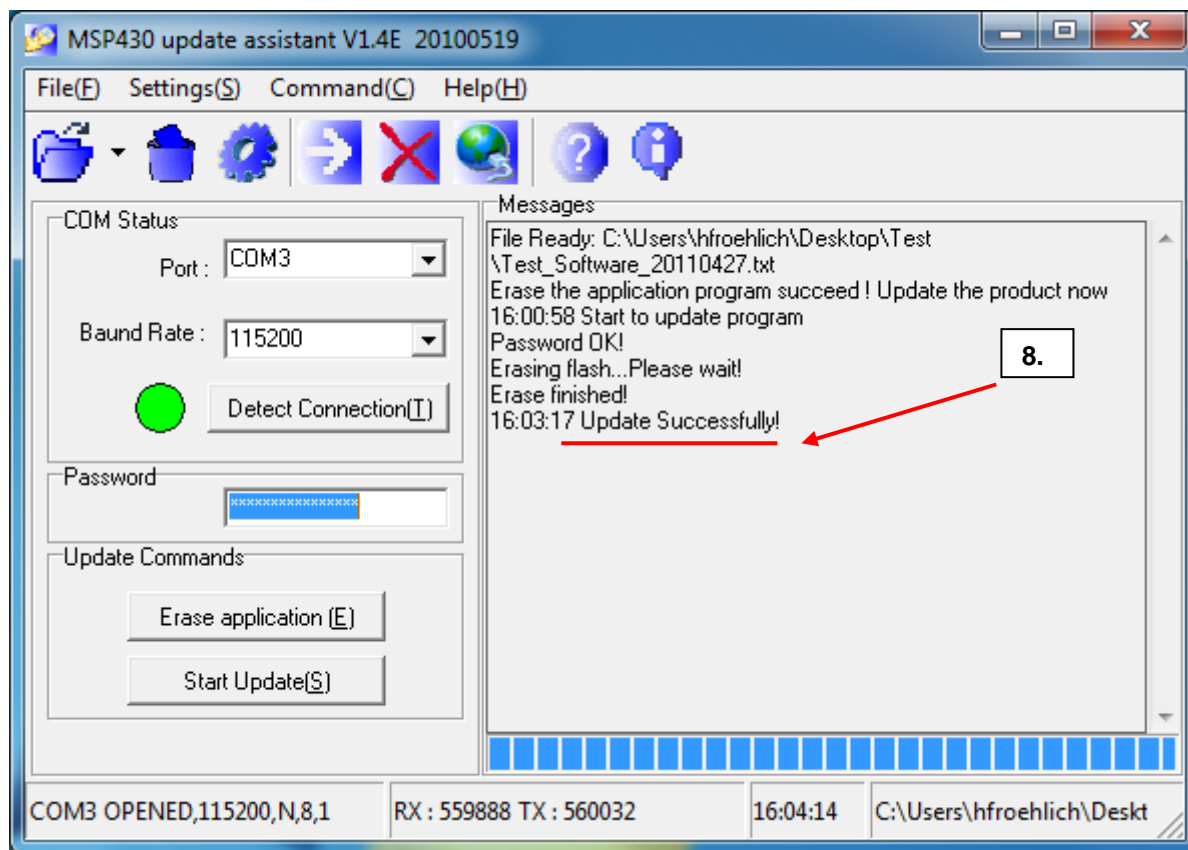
MSP430 update assistant V1.4E 20100519

File(F) Settings(S) Command(C) Help(H)

COM Status

Port : COM3

Baund Rate : 115200

Detect Connection(T)

Password

xxxxxxxxxxxxxxxx

Update Commands

Erase application (E)

Start Update(S)

Messages

File Ready: C:\Users\hfroehlich\Desktop\Test\Test_Software_20110427.txt
Erase the application program succeed ! Update the product now
16:00:58 Start to update program
Password OK!
Erasing flash...Please wait!
Erase finished!
16:03:17 Update Successfully!

8.

COM3 OPENED,115200,N,8,1 | RX : 559888 TX : 560032 | 16:04:14 | C:\Users\hfroehlich\Deskt